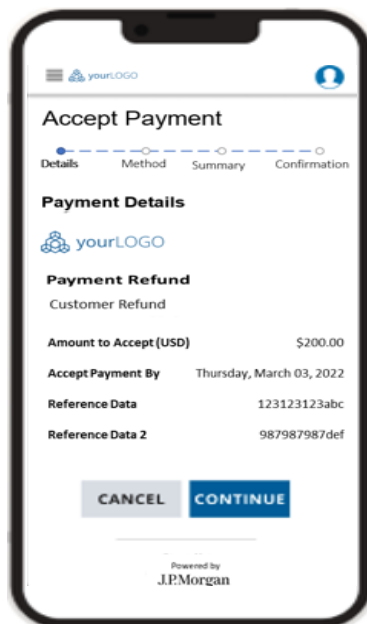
yourLOGO

Accept Payment

Details Method Summary Confirmation

Payment Details

yourLOGO

Payment Refund

Customer Refund

| | |
|---|---|
| Amount to Accept (USD) | $200.00 |
| Accept Payment By | Thursday, March 03, 2022 |
| Reference Data | 123123123abc |
| Reference Data 2 | 987987987def |

CANCEL CONTINUE

Powered by
J.P.Morgan